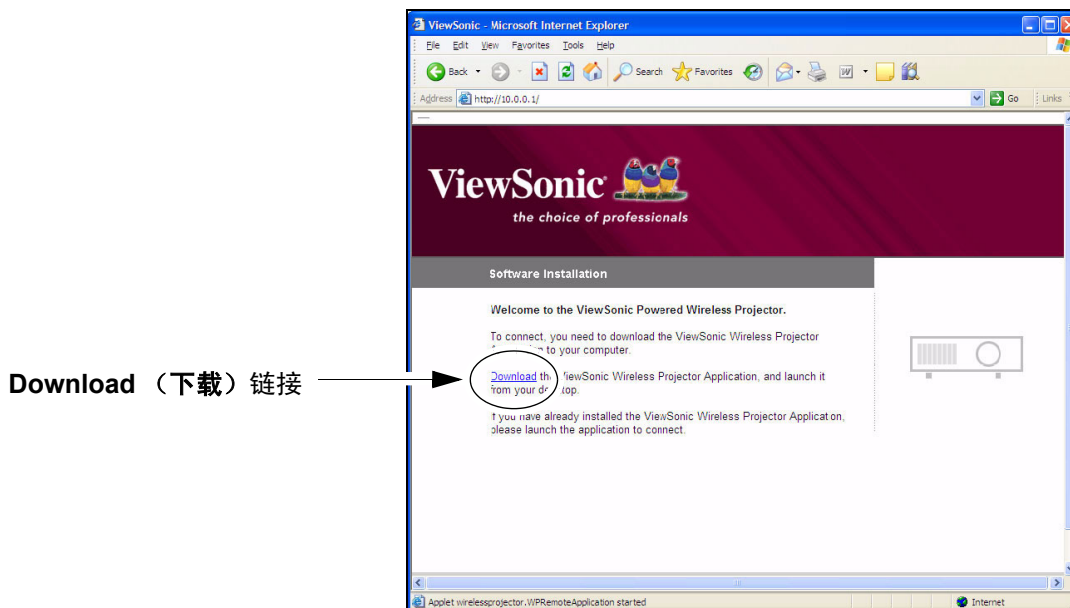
Download （下载）链接

ViewSonic - Microsoft Internet Explorer

File Edit View Favorites Tools Help

Back Search Favorites

Address http://10.0.0.1/ Go Links

ViewSonic
the choice of professionals

Software Installation

Welcome to the ViewSonic Powered Wireless Projector.

To connect, you need to download the ViewSonic Wireless Projector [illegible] to your computer.

Download th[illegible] ViewSonic Wireless Projector Application, and launch it from your de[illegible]top.

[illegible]f you have already installed the ViewSonic Wireless Projector Applicat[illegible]on, please launch the application to connect.

Applet wirelessprojector.WPRemoteApplication started

Internet